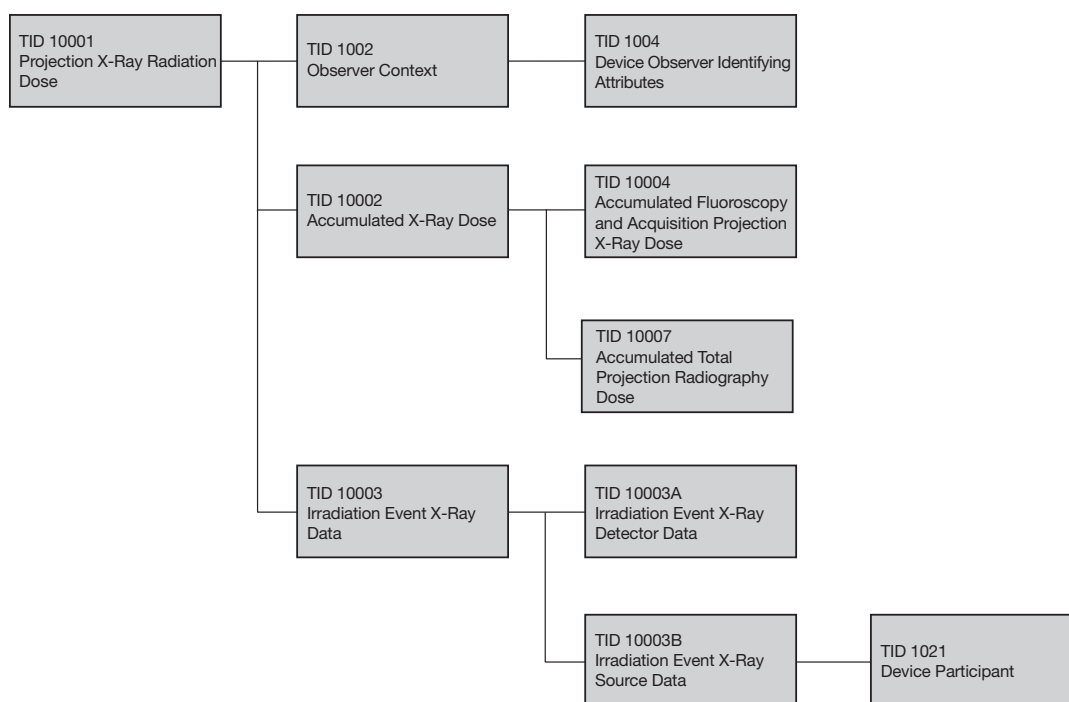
TID 10001
Projection X-Ray Radiation Dose

TID 1002
Observer Context

TID 1004
Device Observer Identifying Attributes

TID 10002
Accumulated X-Ray Dose

TID 10004
Accumulated Fluoroscopy and Acquisition Projection X-Ray Dose

TID 10007
Accumulated Total Projection Radiography Dose

TID 10003
Irradiation Event X-Ray Data

TID 10003A
Irradiation Event X-Ray Detector Data

TID 10003B
Irradiation Event X-Ray Source Data

TID 1021
Device Participant